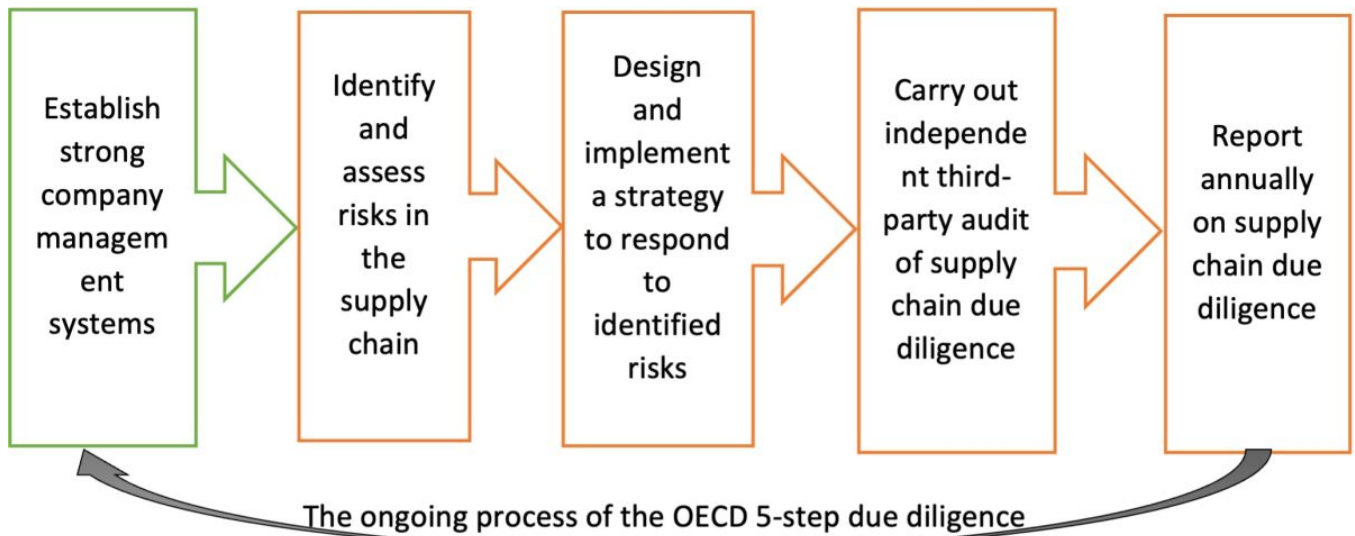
Establish strong company management systems

Identify and assess risks in the supply chain

Design and implement a strategy to respond to identified risks

Carry out independent third-party audit of supply chain due diligence

Report annually on supply chain due diligence

The ongoing process of the OECD 5-step due diligence